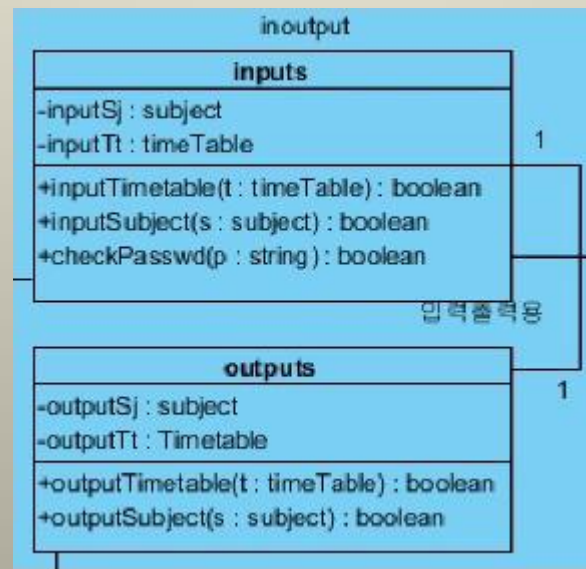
inoutput

inputs

-inputSj : subject
-inputTt : timeTable

+inputTimetable(t : timeTable) : boolean
+inputSubject(s : subject) : boolean
+checkPasswd(p : string) : boolean

1

입력출력용

outputs

1

-outputSj : subject
-outputTt : Timetable

+outputTimetable(t : timeTable) : boolean
+outputSubject(s : subject) : boolean